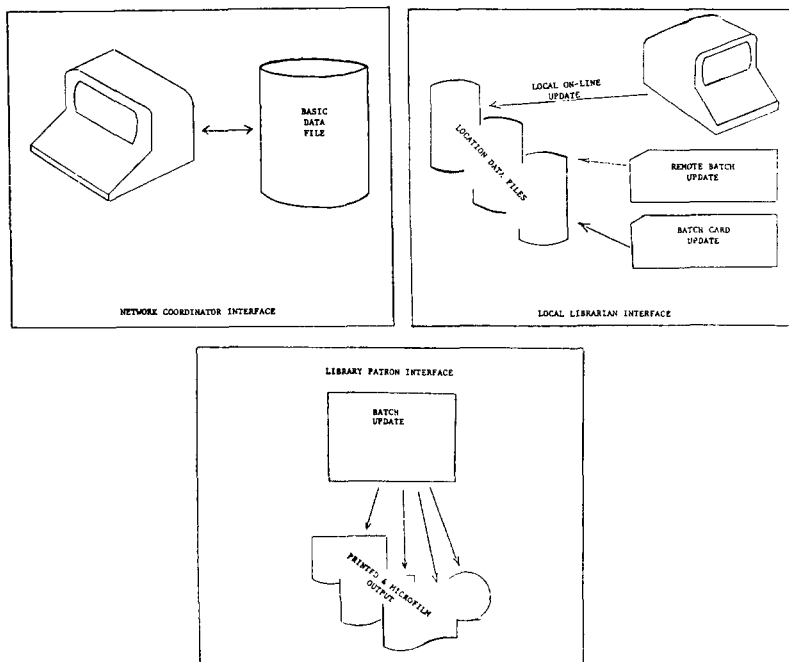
BASIC DATA FILE

NETWORK COORDINATOR INTERFACE

LOCAL ON-LINE UPDATE

LOCATION DATA FILES

REMOTE BATCH UPDATE

BATCH CARD UPDATE

LOCAL LIBRARIAN INTERFACE

LIBRARY PATRON INTERFACE

BATCH UPDATE

PRINTED & MICROFILM OUTPUT